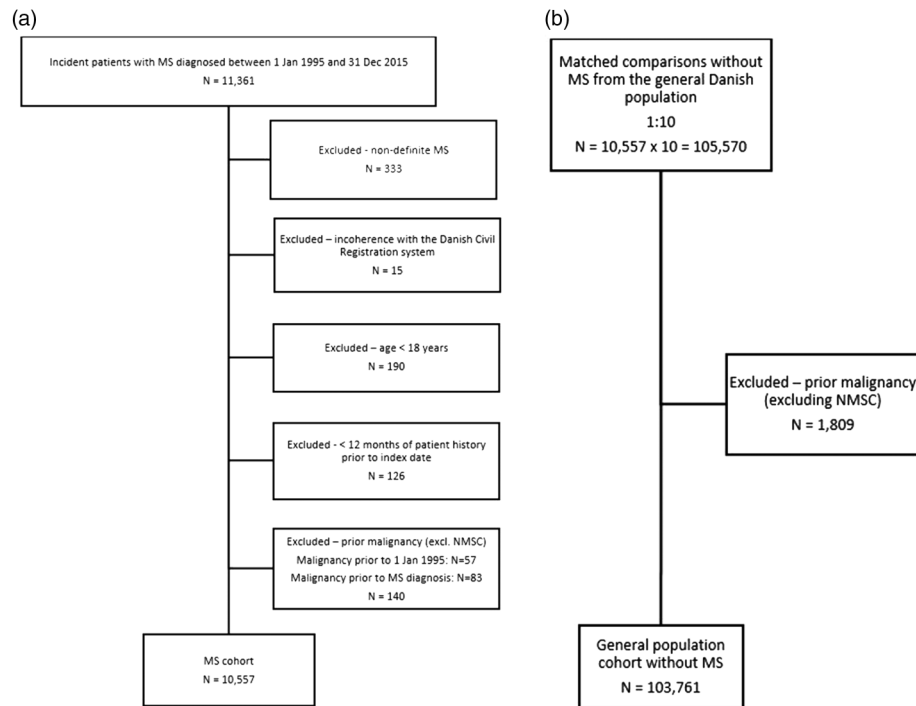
(a)

Incident patients with MS diagnosed between 1 Jan 1995 and 31 Dec 2015
N = 11,361

Excluded - non-definite MS
N = 333

Excluded – incoherence with the Danish Civil Registration system
N = 15

Excluded – age < 18 years
N = 190

Excluded - < 12 months of patient history prior to index date
N = 126

Excluded – prior malignancy (excl. NMSC)
Malignancy prior to 1 Jan 1995: N=57
Malignancy prior to MS diagnosis: N=83
N = 140

MS cohort
N = 10,557

(b)

Matched comparisons without MS from the general Danish population
1:10
N = 10,557 x 10 = 105,570

Excluded – prior malignancy (excluding NMSC)
N = 1,809

General population cohort without MS
N = 103,761